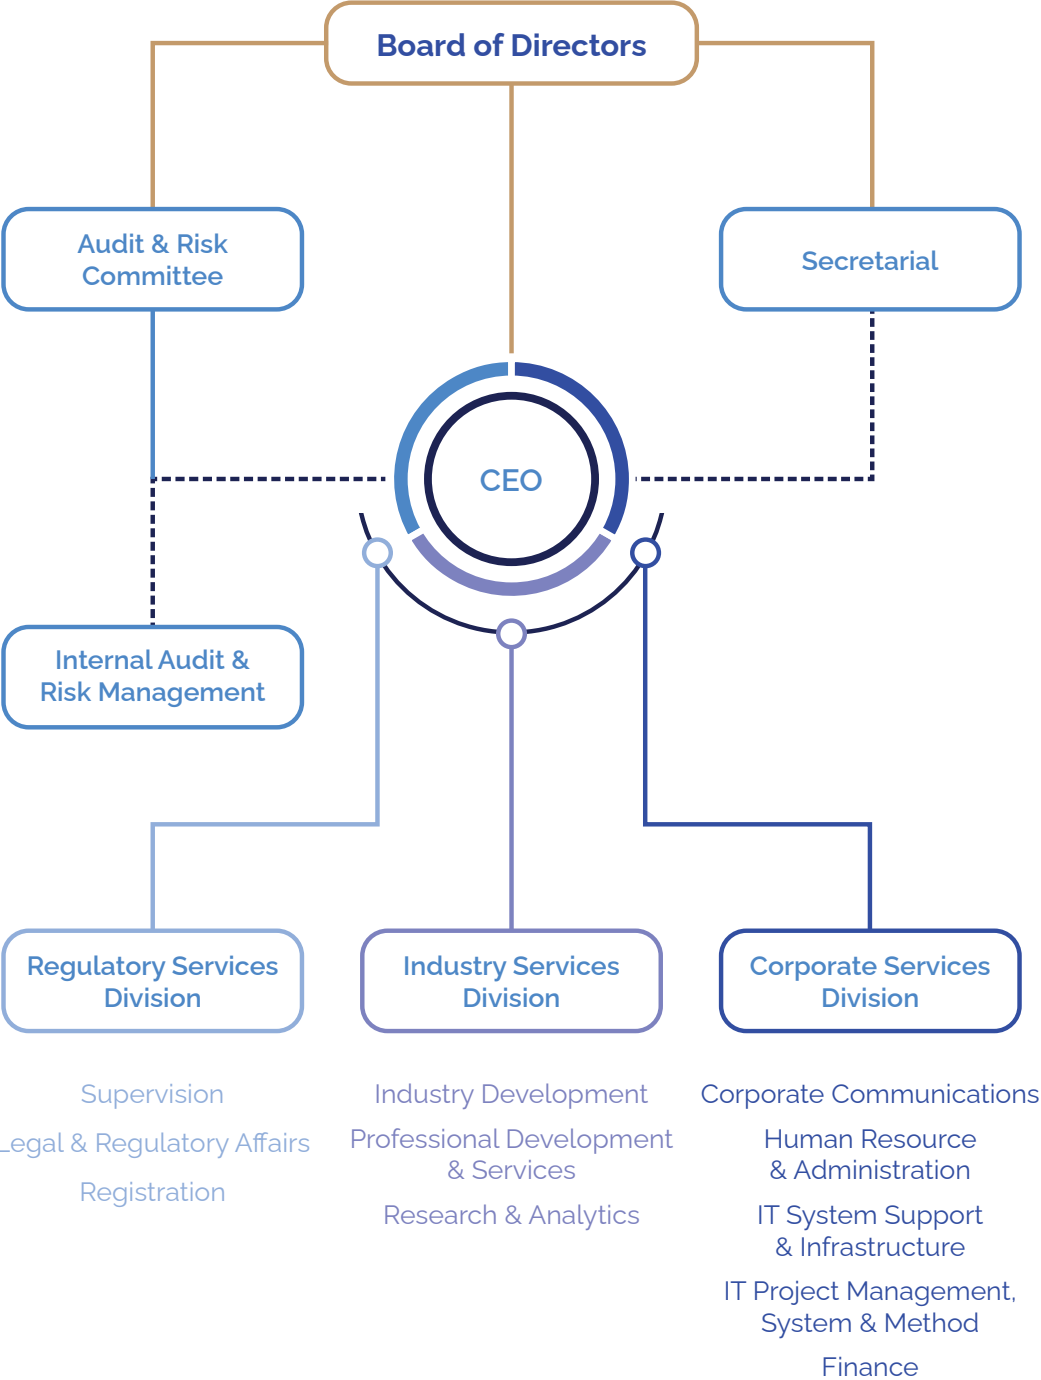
Board of Directors

Audit & Risk Committee

Secretarial

CEO

Internal Audit & Risk Management

Regulatory Services Division

Industry Services Division

Corporate Services Division

Supervision

_egal & Regulatory Affairs

Registration

Industry Development

Professional Development & Services

Research & Analytics

Corporate Communications

Human Resource & Administration

IT System Support & Infrastructure

IT Project Management, System & Method

Finance